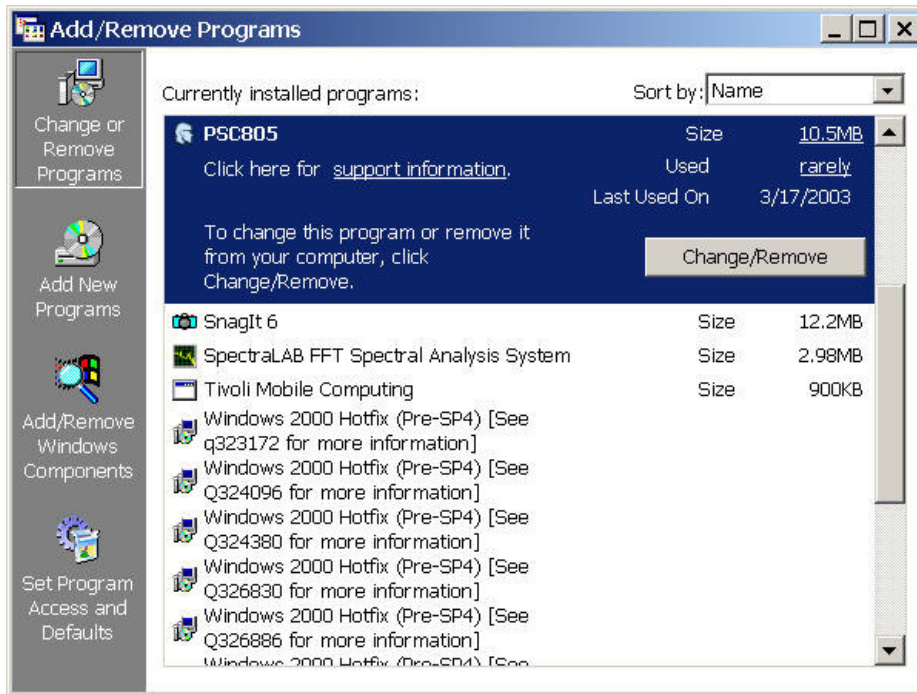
Add/Remove Programs

Change or Remove Programs

Add New Programs

Add/Remove Windows Components

Set Program Access and Defaults

Currently installed programs:

Sort by: Name

PSC805 Size 10.5MB

Click here for support information. Used rarely

Last Used On 3/17/2003

To change this program or remove it from your computer, click Change/Remove.

Change/Remove

SnagIt 6 Size 12.2MB

SpectraLAB FFT Spectral Analysis System Size 2.98MB

Tivoli Mobile Computing Size 900KB

Windows 2000 Hotfix (Pre-SP4) [See q323172 for more information]

Windows 2000 Hotfix (Pre-SP4) [See Q324096 for more information]

Windows 2000 Hotfix (Pre-SP4) [See Q324380 for more information]

Windows 2000 Hotfix (Pre-SP4) [See Q326830 for more information]

Windows 2000 Hotfix (Pre-SP4) [See Q326886 for more information]

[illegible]